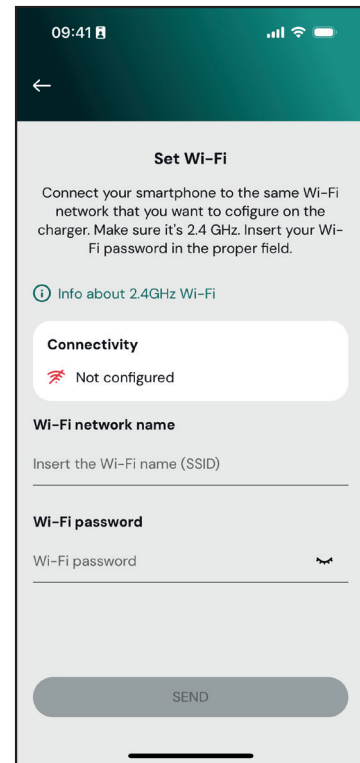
09:41

Set Wi-Fi

Connect your smartphone to the same Wi-Fi network that you want to cofigure on the charger. Make sure it's 2.4 GHz. Insert your Wi-Fi password in the proper field.

Info about 2.4GHz Wi-Fi

Connectivity

Not configured

Wi-Fi network name

Insert the Wi-Fi name (SSID)

Wi-Fi password

Wi-Fi password

SEND